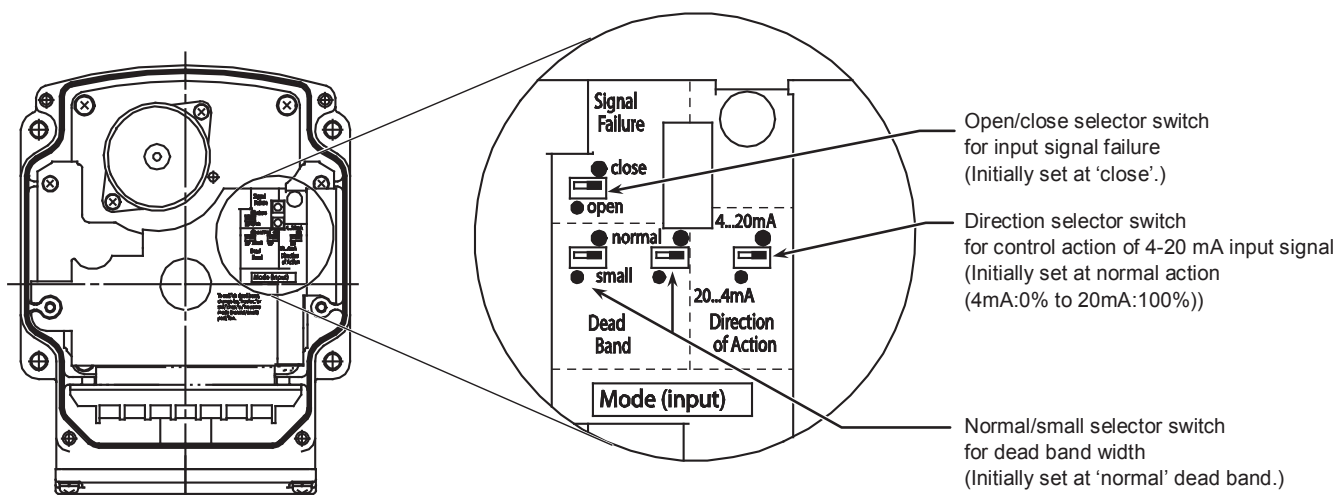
Signal Failure

close

open

normal

small

4...20mA

20...4mA

Dead Band

Direction of Action

Mode (input)

Open/close selector switch for input signal failure (Initially set at 'close'.)

Direction selector switch for control action of 4-20 mA input signal (Initially set at normal action (4mA:0% to 20mA:100%))

Normal/small selector switch for dead band width (Initially set at 'normal' dead band.)